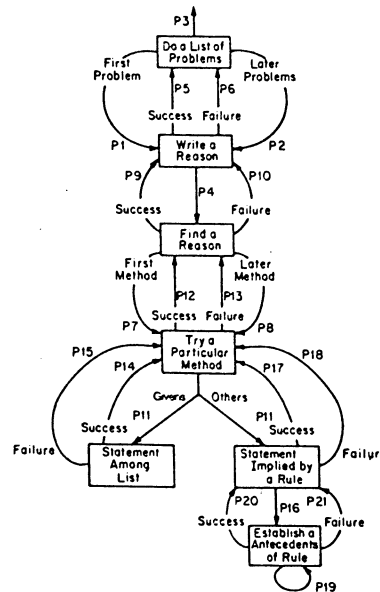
P3

Do a List of Problems

First Problem

Later Problems

P5

P6

Success

Failure

P1

P2

Write a Reason

P9

P10

P4

Success

Failure

Find a Reason

First Method

Later Method

P12

P13

P7

Success

Failure

P8

Try a Particular Method

P15

P14

P17

P18

Givens

Others

P11

P11

Success

Success

Failure

Statement Among List

Statement Implied by a Rule

Failyr

P20

P16

P21

Success

Failure

Establish a Antecedents of Rule

P19